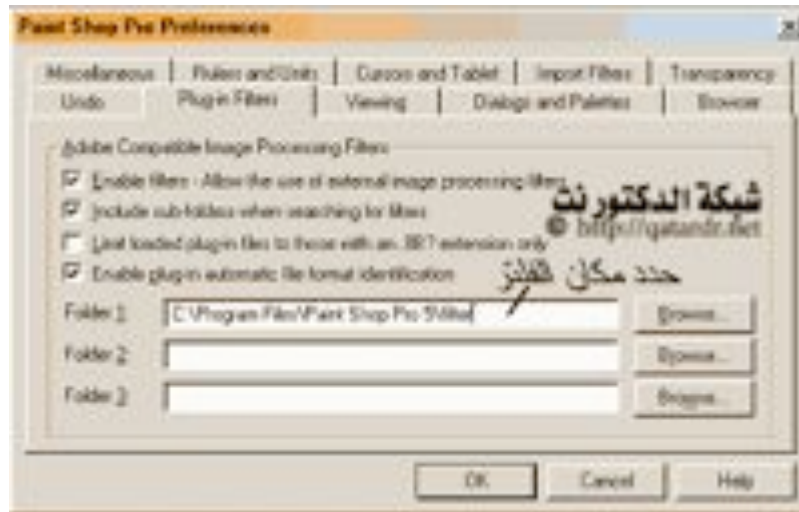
Paint Shop Pro Preferences

Miscellaneous | Rulers and Units | Cursors and Tablet | Import Filters | Transparency
Undo | Plug-in Filters | Viewing | Dialogs and Palettes | Browser

Adobe Compatible Image Processing Filters

Enable filters - Allow the use of external image processing filters

Include sub-folders when searching for filters

Limit loaded plug-in files to those with an .8B? extension only

Enable plug-in automatic file format identification

شبكة الدكتور نت
© http://qatandr.net

حدد مكان الفلتر

Folder 1: C:\Program Files\Paint Shop Pro 5\filter | Browse...

Folder 2: | Browse...

Folder 3: | Browse...

OK | Cancel | Help